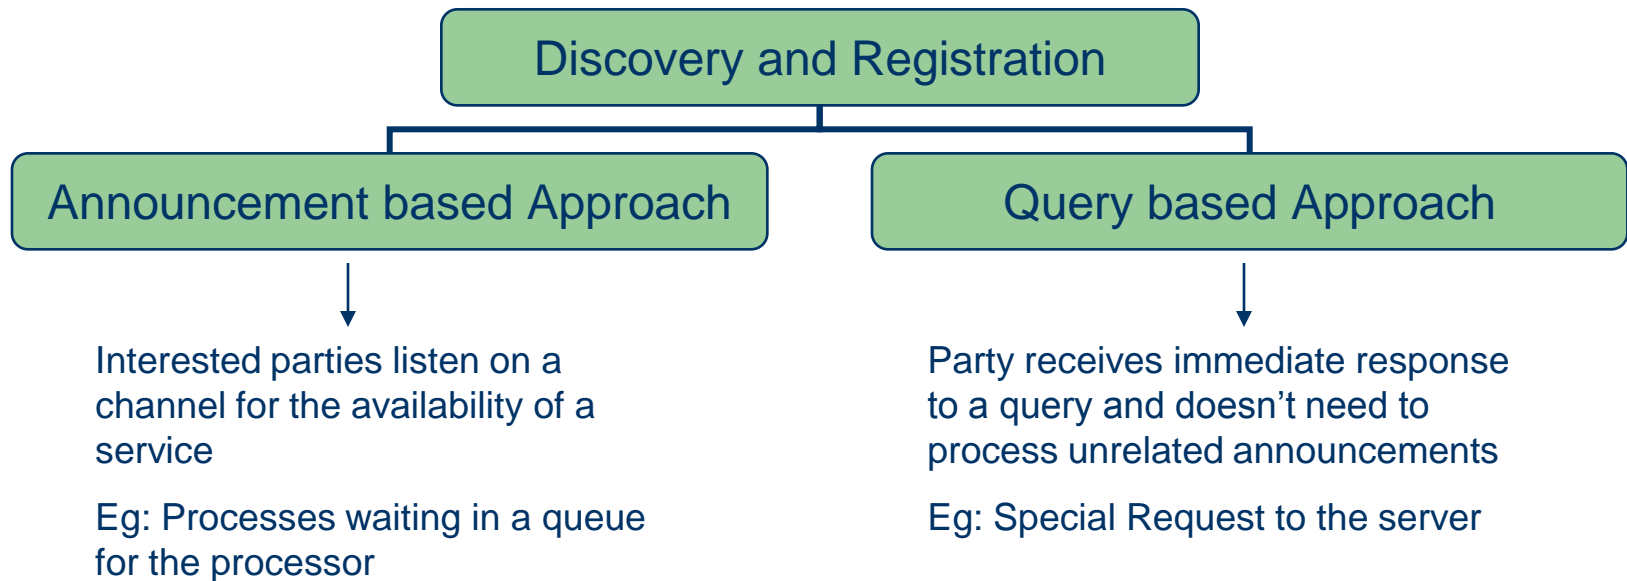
Discovery and Registration

Announcement based Approach

Query based Approach

Interested parties listen on a channel for the availability of a service

Eg: Processes waiting in a queue for the processor

Party receives immediate response to a query and doesn’t need to process unrelated announcements

Eg: Special Request to the server